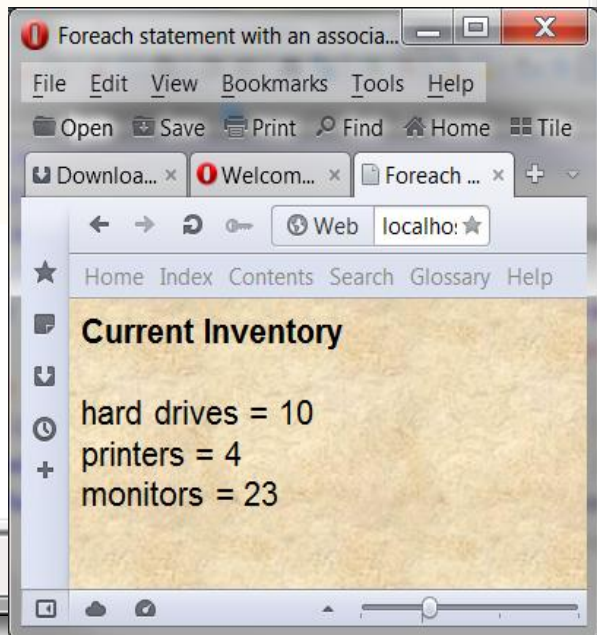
Foreach statement with an associa...

File Edit View Bookmarks Tools Help

Open Save Print Find Home Tile

Downloa... × Welcom... × Foreach ... ×

Web localho:

Home Index Contents Search Glossary Help

**Current Inventory**

hard drives = 10
printers = 4
monitors = 23